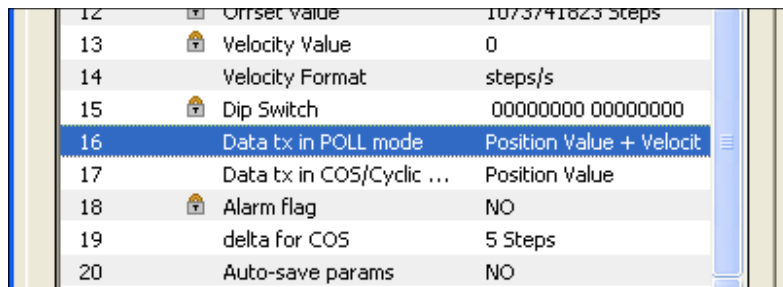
| 12 | Offset Value | 1073741823 Steps |
|---|---|---|
| 13 | Velocity Value | 0 |
| 14 | Velocity Format | steps/s |
| 15 | Dip Switch | 00000000 00000000 |
| 16 | Data tx in POLL mode | Position Value + Velocit |
| 17 | Data tx in COS/Cyclic ... | Position Value |
| 18 | Alarm flag | NO |
| 19 | delta for COS | 5 Steps |
| 20 | Auto-save params | NO |